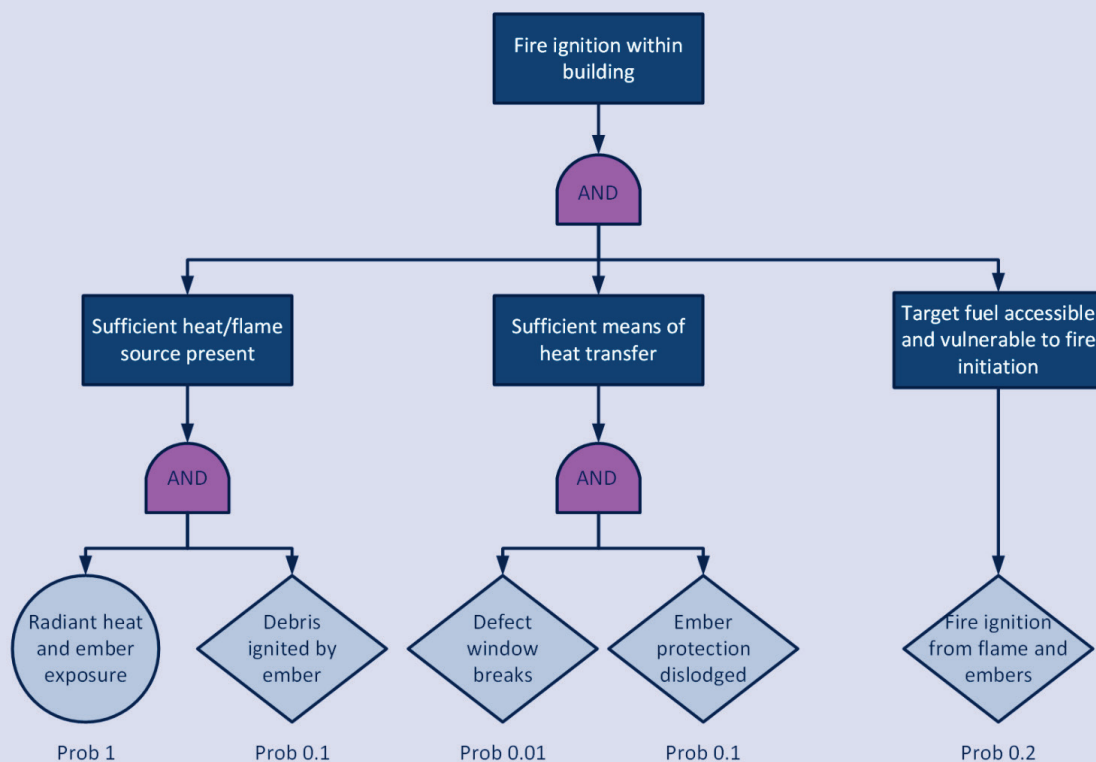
Fire ignition within building

AND

Sufficient heat/flame source present

Sufficient means of heat transfer

Target fuel accessible and vulnerable to fire initiation

AND

AND

Radiant heat and ember exposure

Debris ignited by ember

Defect window breaks

Ember protection dislodged

Fire ignition from flame and embers

Prob 1

Prob 0.1

Prob 0.01

Prob 0.1

Prob 0.2